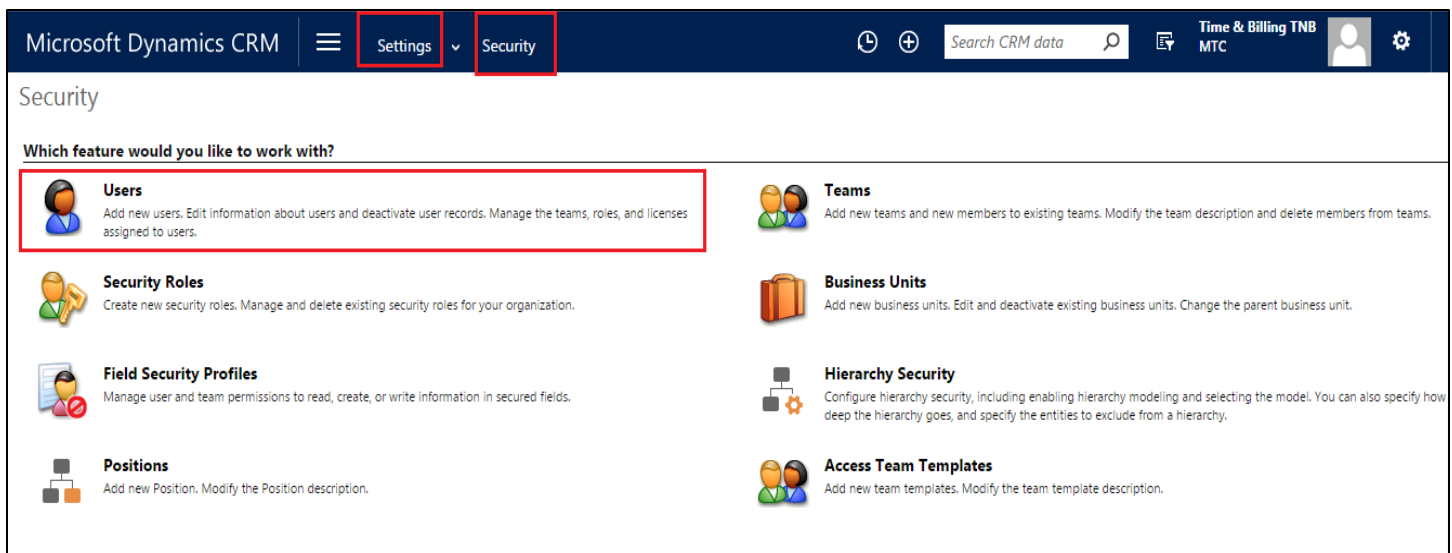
Microsoft Dynamics CRM Settings Security Search CRM data Time & Billing TNB MTC

Security

Which feature would you like to work with?

Users
Add new users. Edit information about users and deactivate user records. Manage the teams, roles, and licenses assigned to users.

Teams
Add new teams and new members to existing teams. Modify the team description and delete members from teams.

Security Roles
Create new security roles. Manage and delete existing security roles for your organization.

Business Units
Add new business units. Edit and deactivate existing business units. Change the parent business unit.

Field Security Profiles
Manage user and team permissions to read, create, or write information in secured fields.

Hierarchy Security
Configure hierarchy security, including enabling hierarchy modeling and selecting the model. You can also specify how deep the hierarchy goes, and specify the entities to exclude from a hierarchy.

Positions
Add new Position. Modify the Position description.

Access Team Templates
Add new team templates. Modify the team template description.